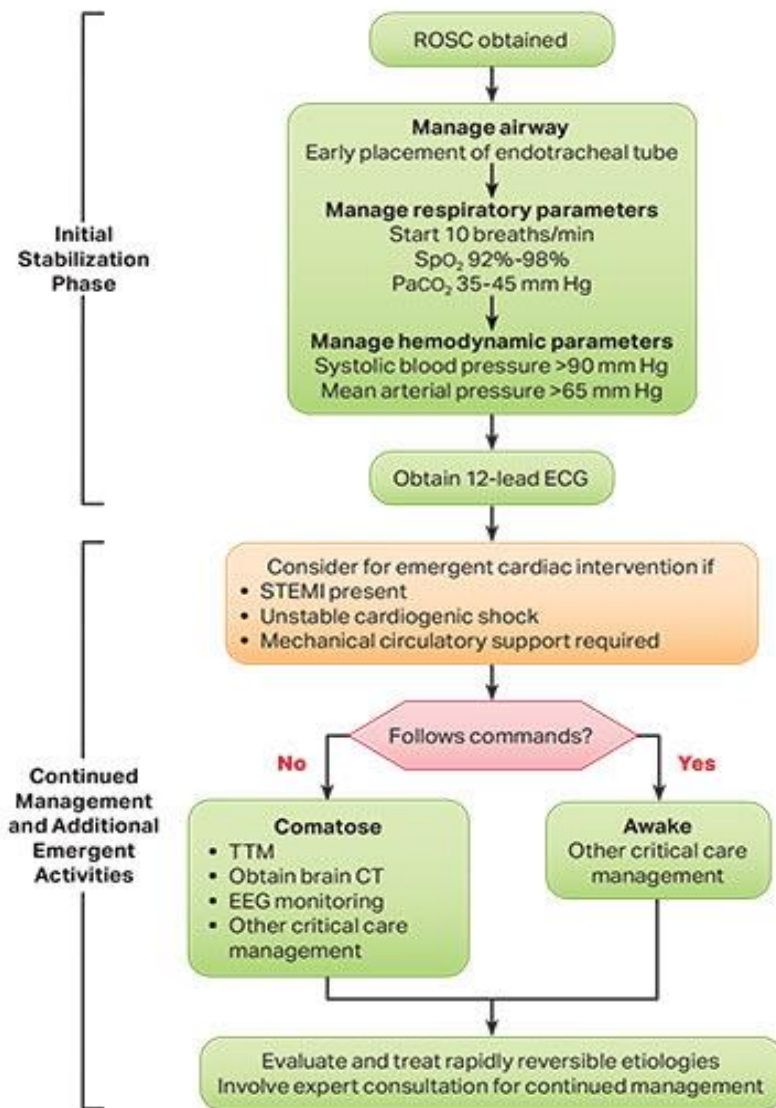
Initial Stabilization Phase

ROSC obtained

Manage airway
Early placement of endotracheal tube

Manage respiratory parameters
Start 10 breaths/min
$SpO_2$ 92%-98%
$PaCO_2$ 35-45 mm Hg

Manage hemodynamic parameters
Systolic blood pressure >90 mm Hg
Mean arterial pressure >65 mm Hg

Obtain 12-lead ECG

Continued Management and Additional Emergent Activities

Consider for emergent cardiac intervention if
• STEMI present
• Unstable cardiogenic shock
• Mechanical circulatory support required

Follows commands?

No

Yes

Comatose
• TTM
• Obtain brain CT
• EEG monitoring
• Other critical care management

Awake
Other critical care management

Evaluate and treat rapidly reversible etiologies
Involve expert consultation for continued management